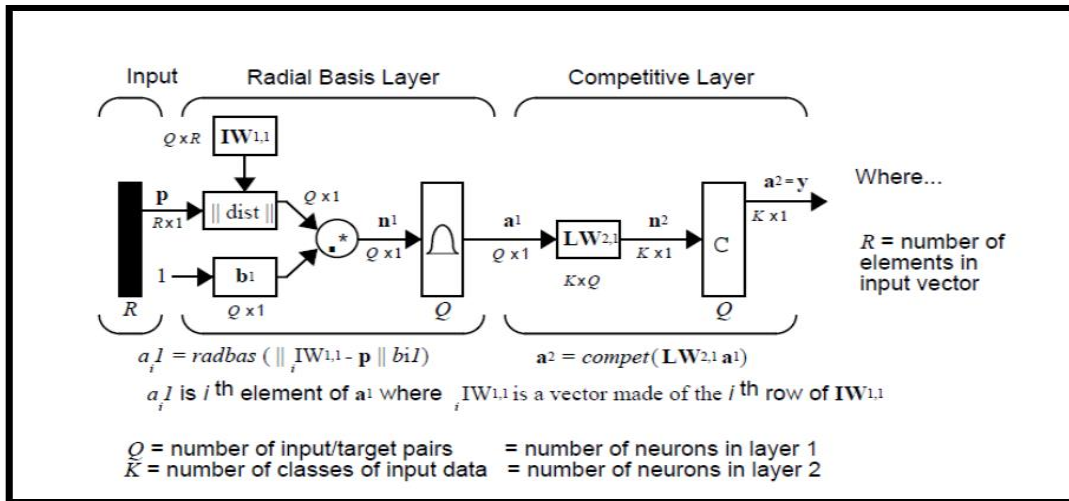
Input

Radial Basis Layer

Competitive Layer

$Q \times R$ $\mathbf{IW}_{1,1}$

$\mathbf{p}$
$R \times 1$

$\| \text{dist} \|$

$Q \times 1$

.*

$\mathbf{n}^1$
$Q \times 1$

$\mathbf{a}^1$
$Q \times 1$

$\mathbf{LW}_{2,1}$
$K \times Q$

$\mathbf{n}^2$
$K \times 1$

C

$\mathbf{a}^2 = \mathbf{y}$
$K \times 1$

Where...

$R$ = number of elements in input vector

1

$\mathbf{b}_1$
$Q \times 1$

$R$

$Q$

$Q$

$a_i 1 = radbas\,( \| {}_i\mathrm{IW}_{1,1} - \mathbf{p} \| \, bi1)$

$\mathbf{a}^2 = compet(\mathbf{LW}_{2,1}\, \mathbf{a}^1)$

$a_i 1$ is $i$ th element of $\mathbf{a}^1$ where ${}_i\mathrm{IW}_{1,1}$ is a vector made of the $i$ th row of $\mathbf{IW}_{1,1}$

$Q$ = number of input/target pairs = number of neurons in layer 1
$K$ = number of classes of input data = number of neurons in layer 2